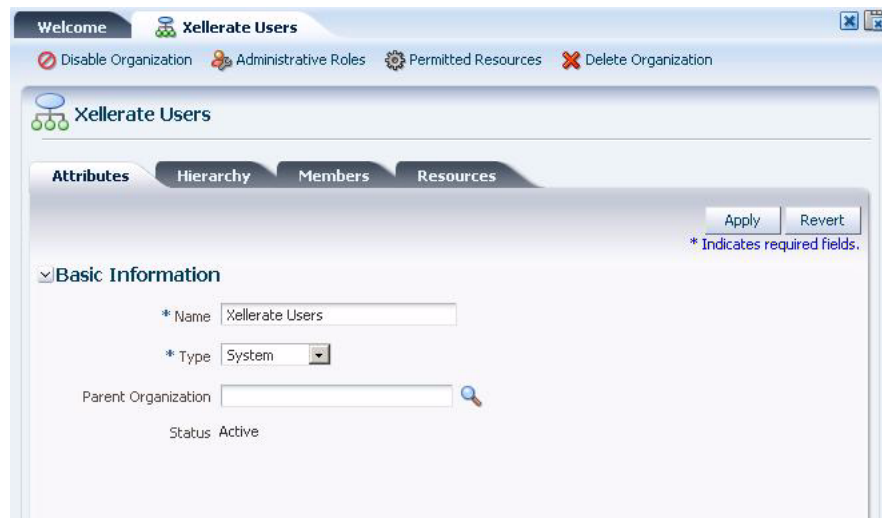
Welcome | Xellerate Users

Disable Organization | Administrative Roles | Permitted Resources | Delete Organization

Xellerate Users

Attributes | Hierarchy | Members | Resources

Apply | Revert

* Indicates required fields.

Basic Information

* Name: Xellerate Users

* Type: System

Parent Organization:

Status: Active